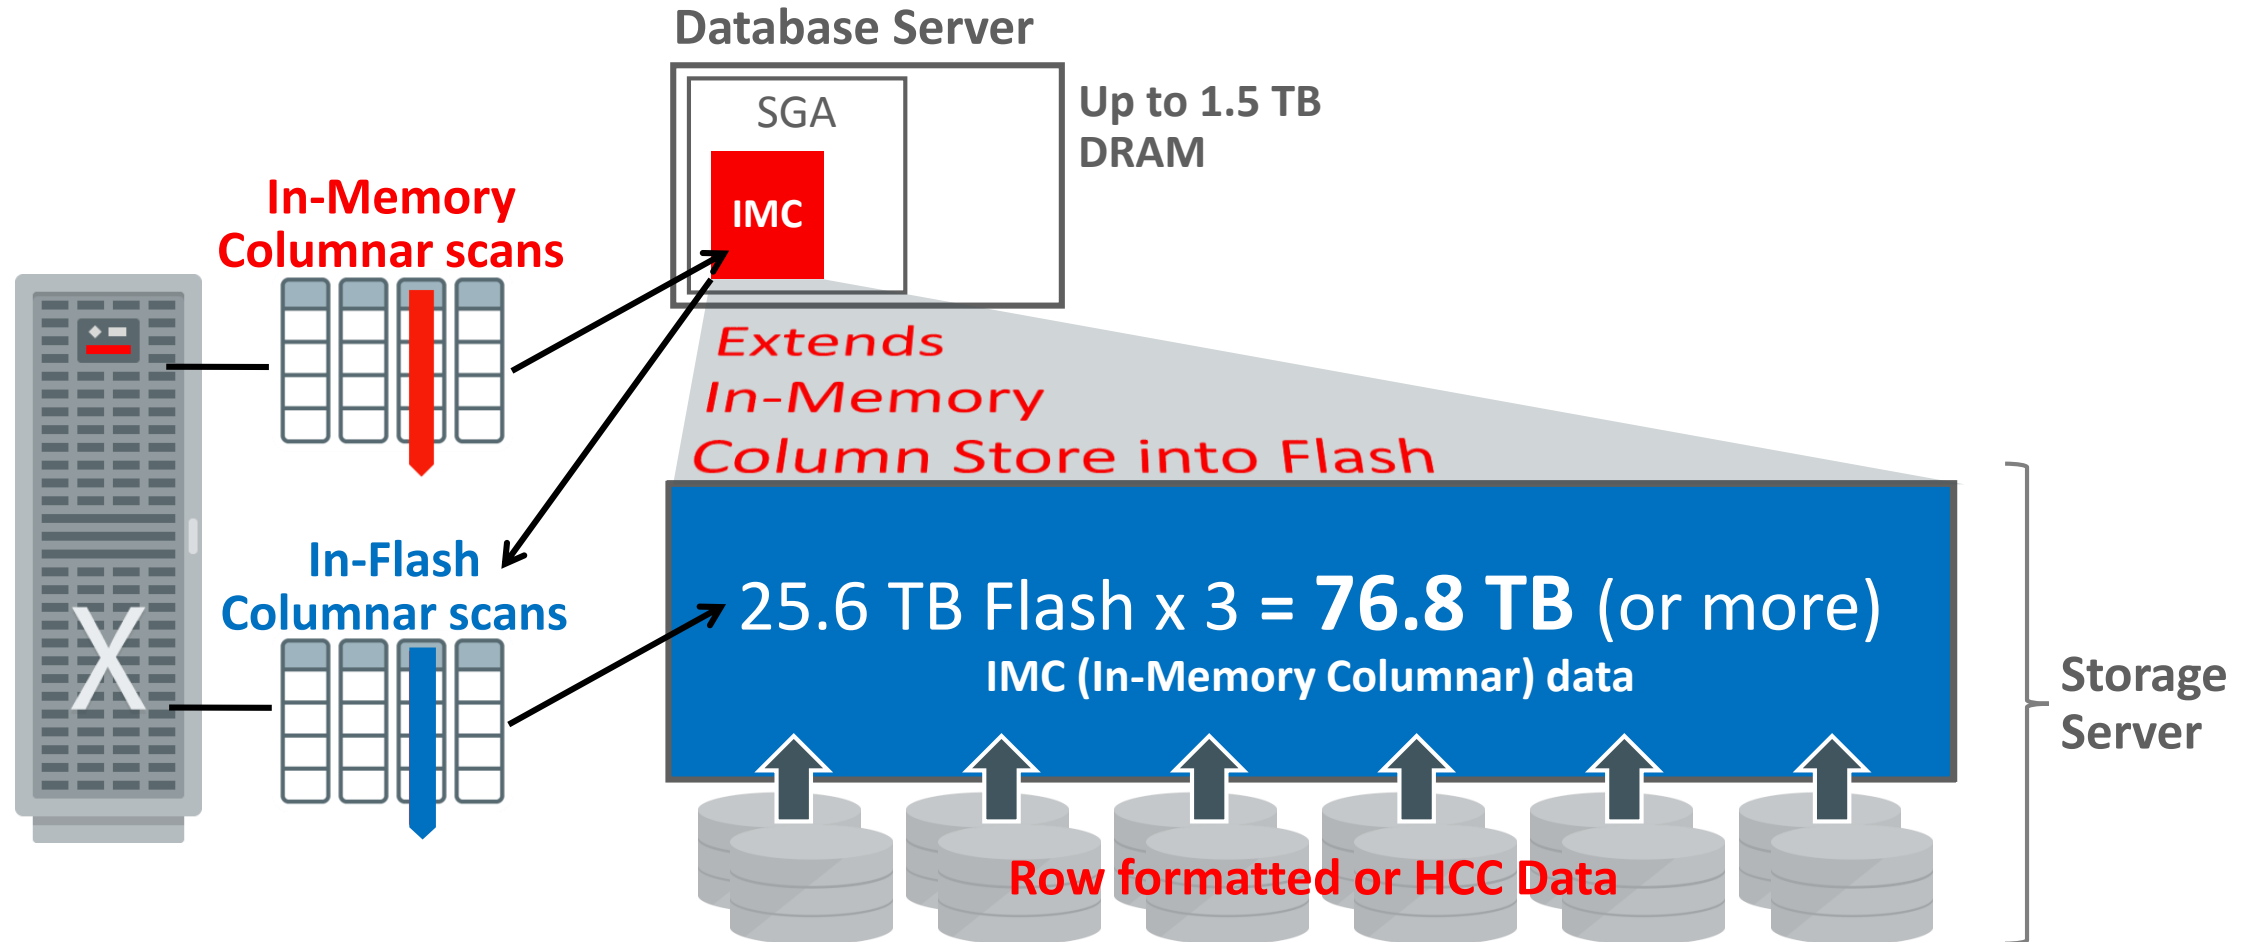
Database Server

SGA

IMC

Up to 1.5 TB DRAM

In-Memory Columnar scans

X

In-Flash Columnar scans

Extends In-Memory Column Store into Flash

25.6 TB Flash x 3 = 76.8 TB (or more)

IMC (In-Memory Columnar) data

Storage Server

Row formatted or HCC Data